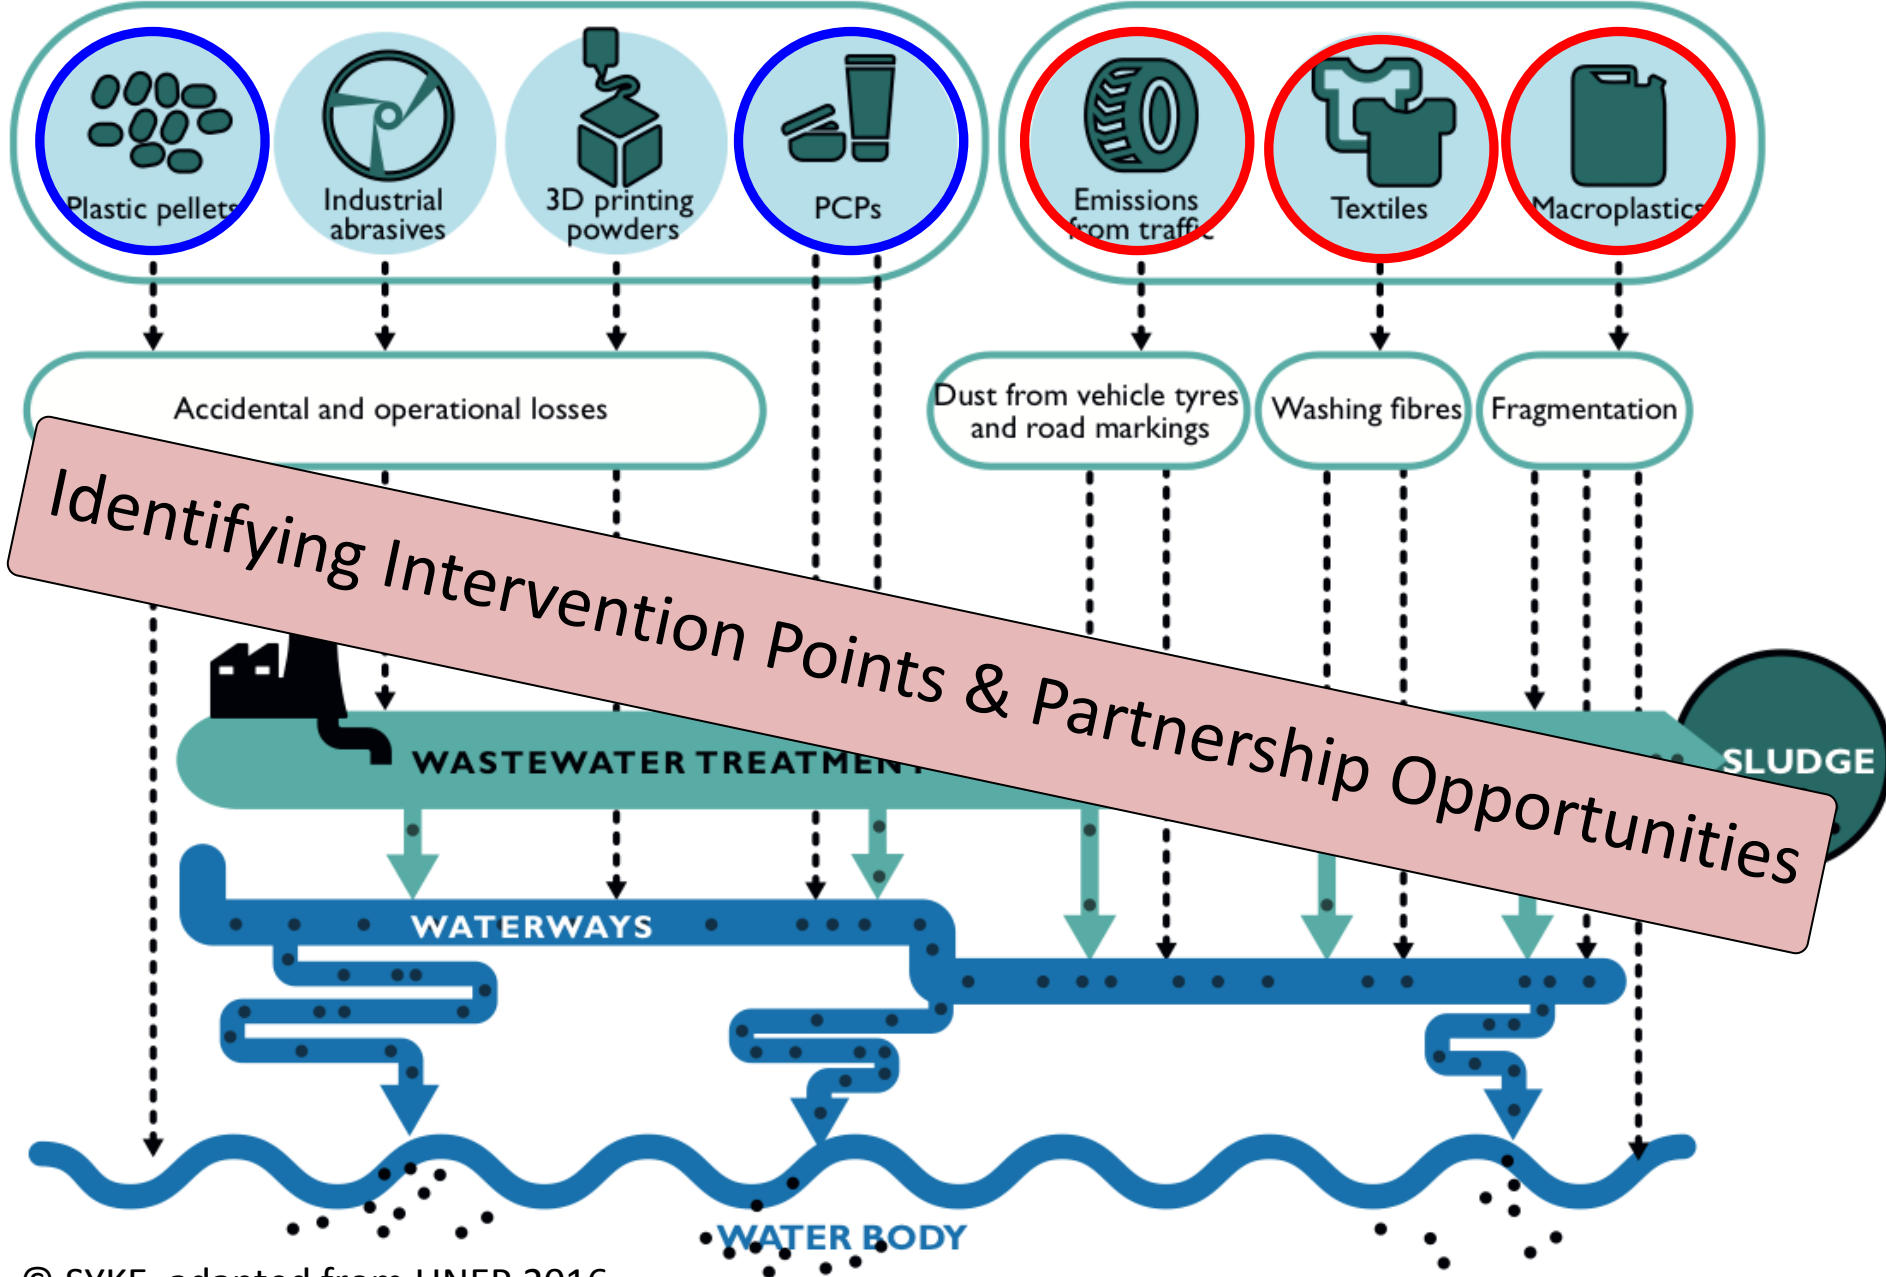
Plastic pellets

Industrial abrasives

3D printing powders

PCPs

Emissions from traffic

Textiles

Macroplastics

Accidental and operational losses

Dust from vehicle tyres and road markings

Washing fibres

Fragmentation

Identifying Intervention Points & Partnership Opportunities

WASTEWATER TREATMENT

SLUDGE

WATERWAYS

WATER BODY

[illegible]